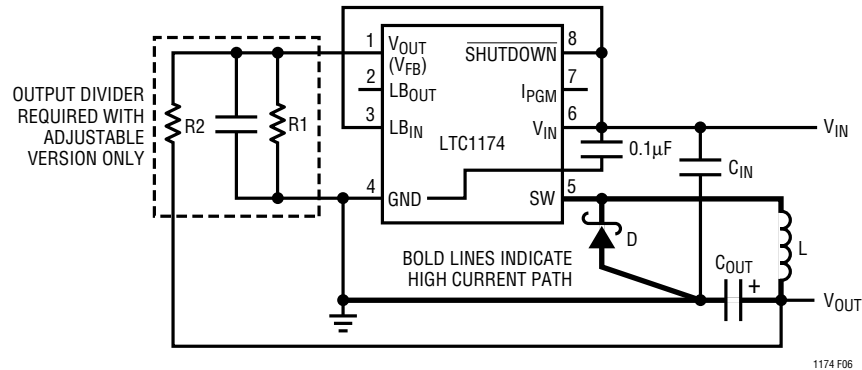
OUTPUT DIVIDER REQUIRED WITH ADJUSTABLE VERSION ONLY

R2

R1

1 $V_{OUT}$ $(V_{FB})$

2 $LB_{OUT}$

3 $LB_{IN}$

4 GND

$\overline{SHUTDOWN}$ 8

$I_{PGM}$ 7

$V_{IN}$ 6

SW 5

LTC1174

0.1µF

$C_{IN}$

$V_{IN}$

D

L

$C_{OUT}$

+

$V_{OUT}$

BOLD LINES INDICATE HIGH CURRENT PATH

1174 F06